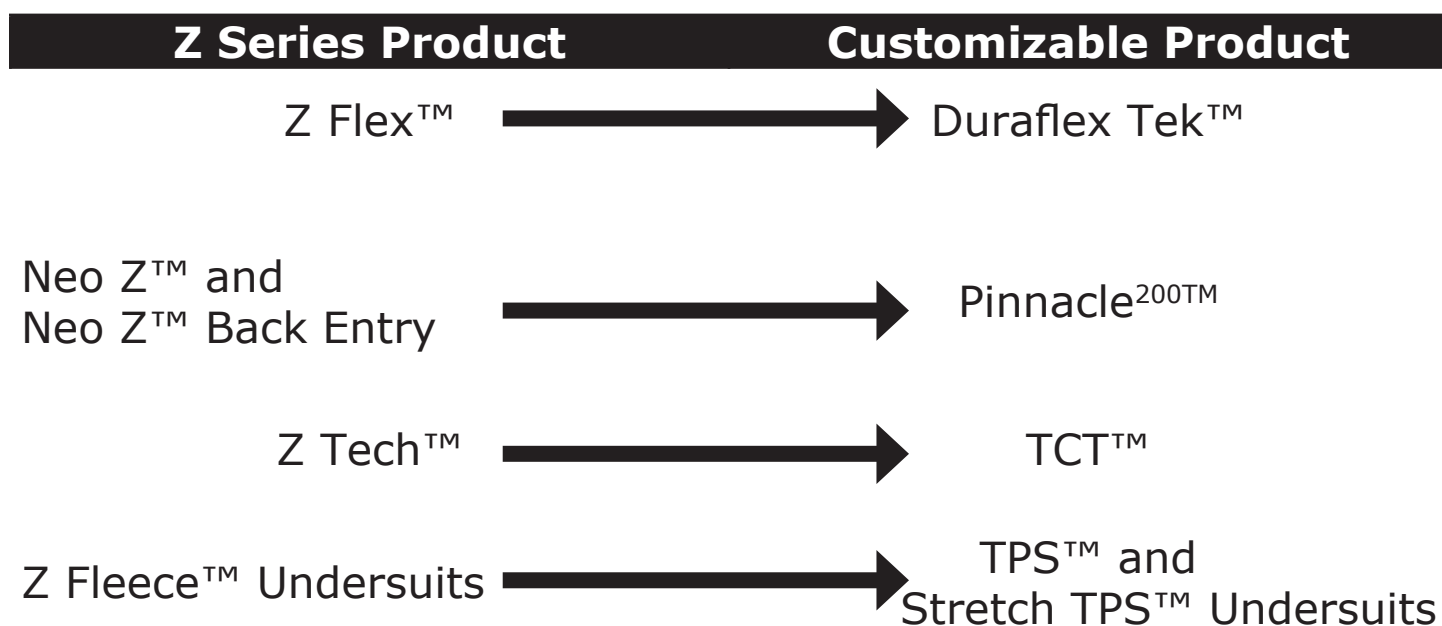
| Z Series Product | Customizable Product |
|---|---|
| Z Flex™ | Duraflex Tek™ |
| Neo Z™ and Neo Z™ Back Entry | Pinnacle$^{200TM}$ |
| Z Tech™ | TCT™ |
| Z Fleece™ Undersuits | TPS™ and Stretch TPS™ Undersuits |